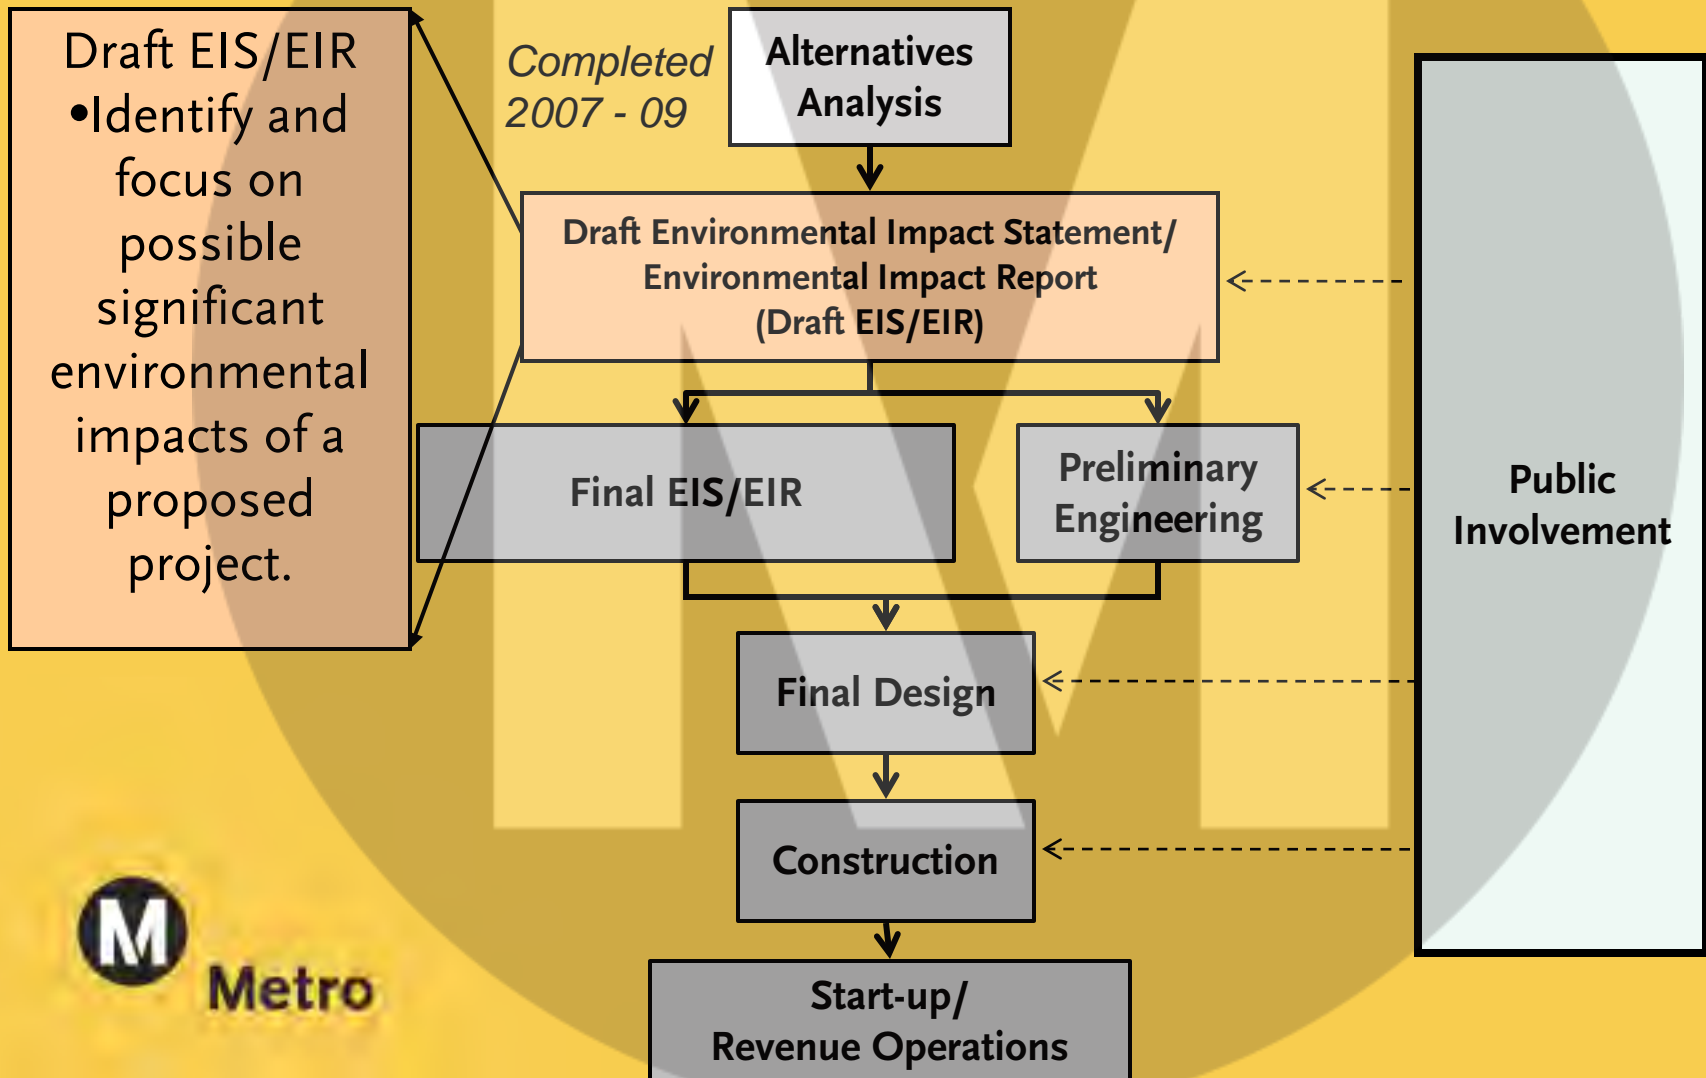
Draft EIS/EIR
•Identify and focus on possible significant environmental impacts of a proposed project.

Completed 2007 - 09

Alternatives Analysis

Draft Environmental Impact Statement/ Environmental Impact Report (Draft EIS/EIR)

Final EIS/EIR

Preliminary Engineering

Final Design

Construction

Start-up/ Revenue Operations

Public Involvement

M Metro